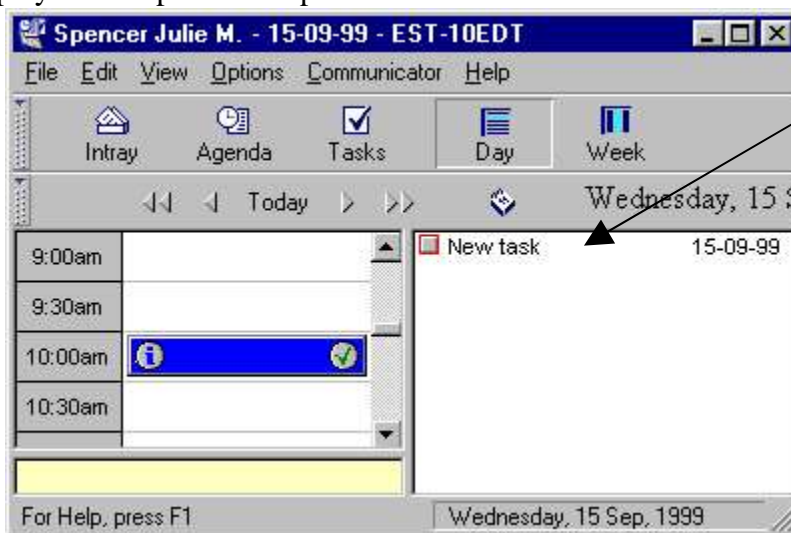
Spencer Julie M. - 15-09-99 - EST-10EDT

File Edit View Options Communicator Help

Intray Agenda Tasks Day Week

Today

Wednesday, 15 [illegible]

9:00am
9:30am
10:00am
10:30am

New task 15-09-99

For Help, press F1

Wednesday, 15 Sep, 1999